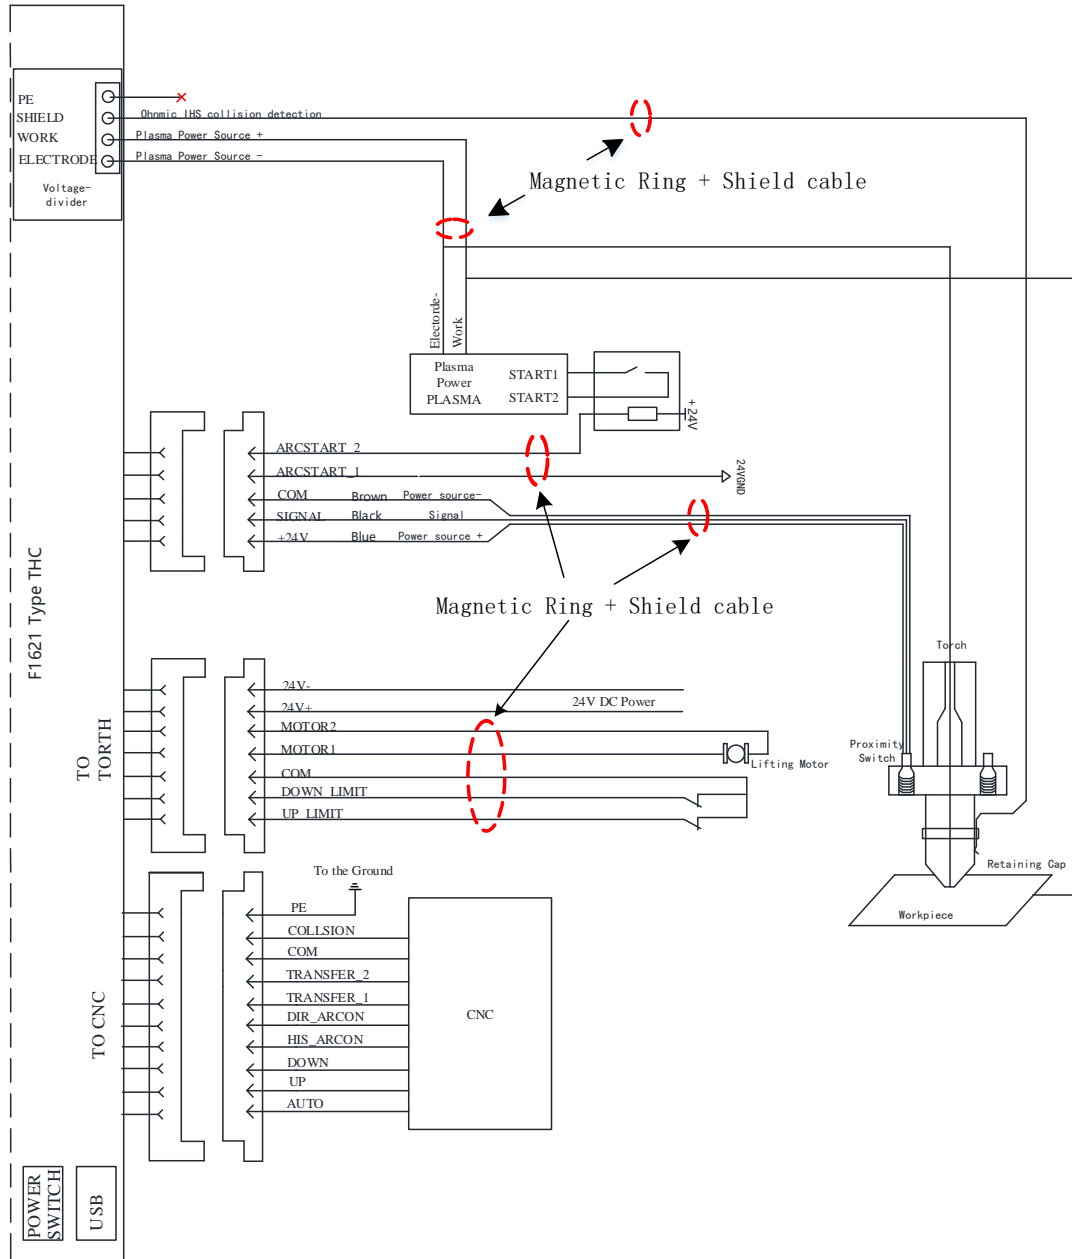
PE
SHIELD
WORK
ELECTRODE
Voltage-divider

Ohmic IHS collision detection
Plasma Power Source +
Plasma Power Source -

Magnetic Ring + Shield cable

Electorde-
Work

Plasma Power PLASMA
START1
START2
+24V

ARCSTART_2
ARCSTART_1
24VGND
COM Brown Power source-
SIGNAL Black Signal
+24V Blue Power source +

Magnetic Ring + Shield cable

F1621 Type THC

TO TORTH
24V-
24V+
24V DC Power
MOTOR2
MOTOR1
Lifting Motor
COM
DOWN_LIMIT
UP_LIMIT

Torch
Proximity Switch
Retaining Cap
Workpiece

To the Ground
TO CNC
PE
COLLSION
COM
TRANSFER_2
TRANSFER_1
DIR_ARCON
HIS_ARCON
DOWN
UP
AUTO
CNC

POWER SWITCH
USB